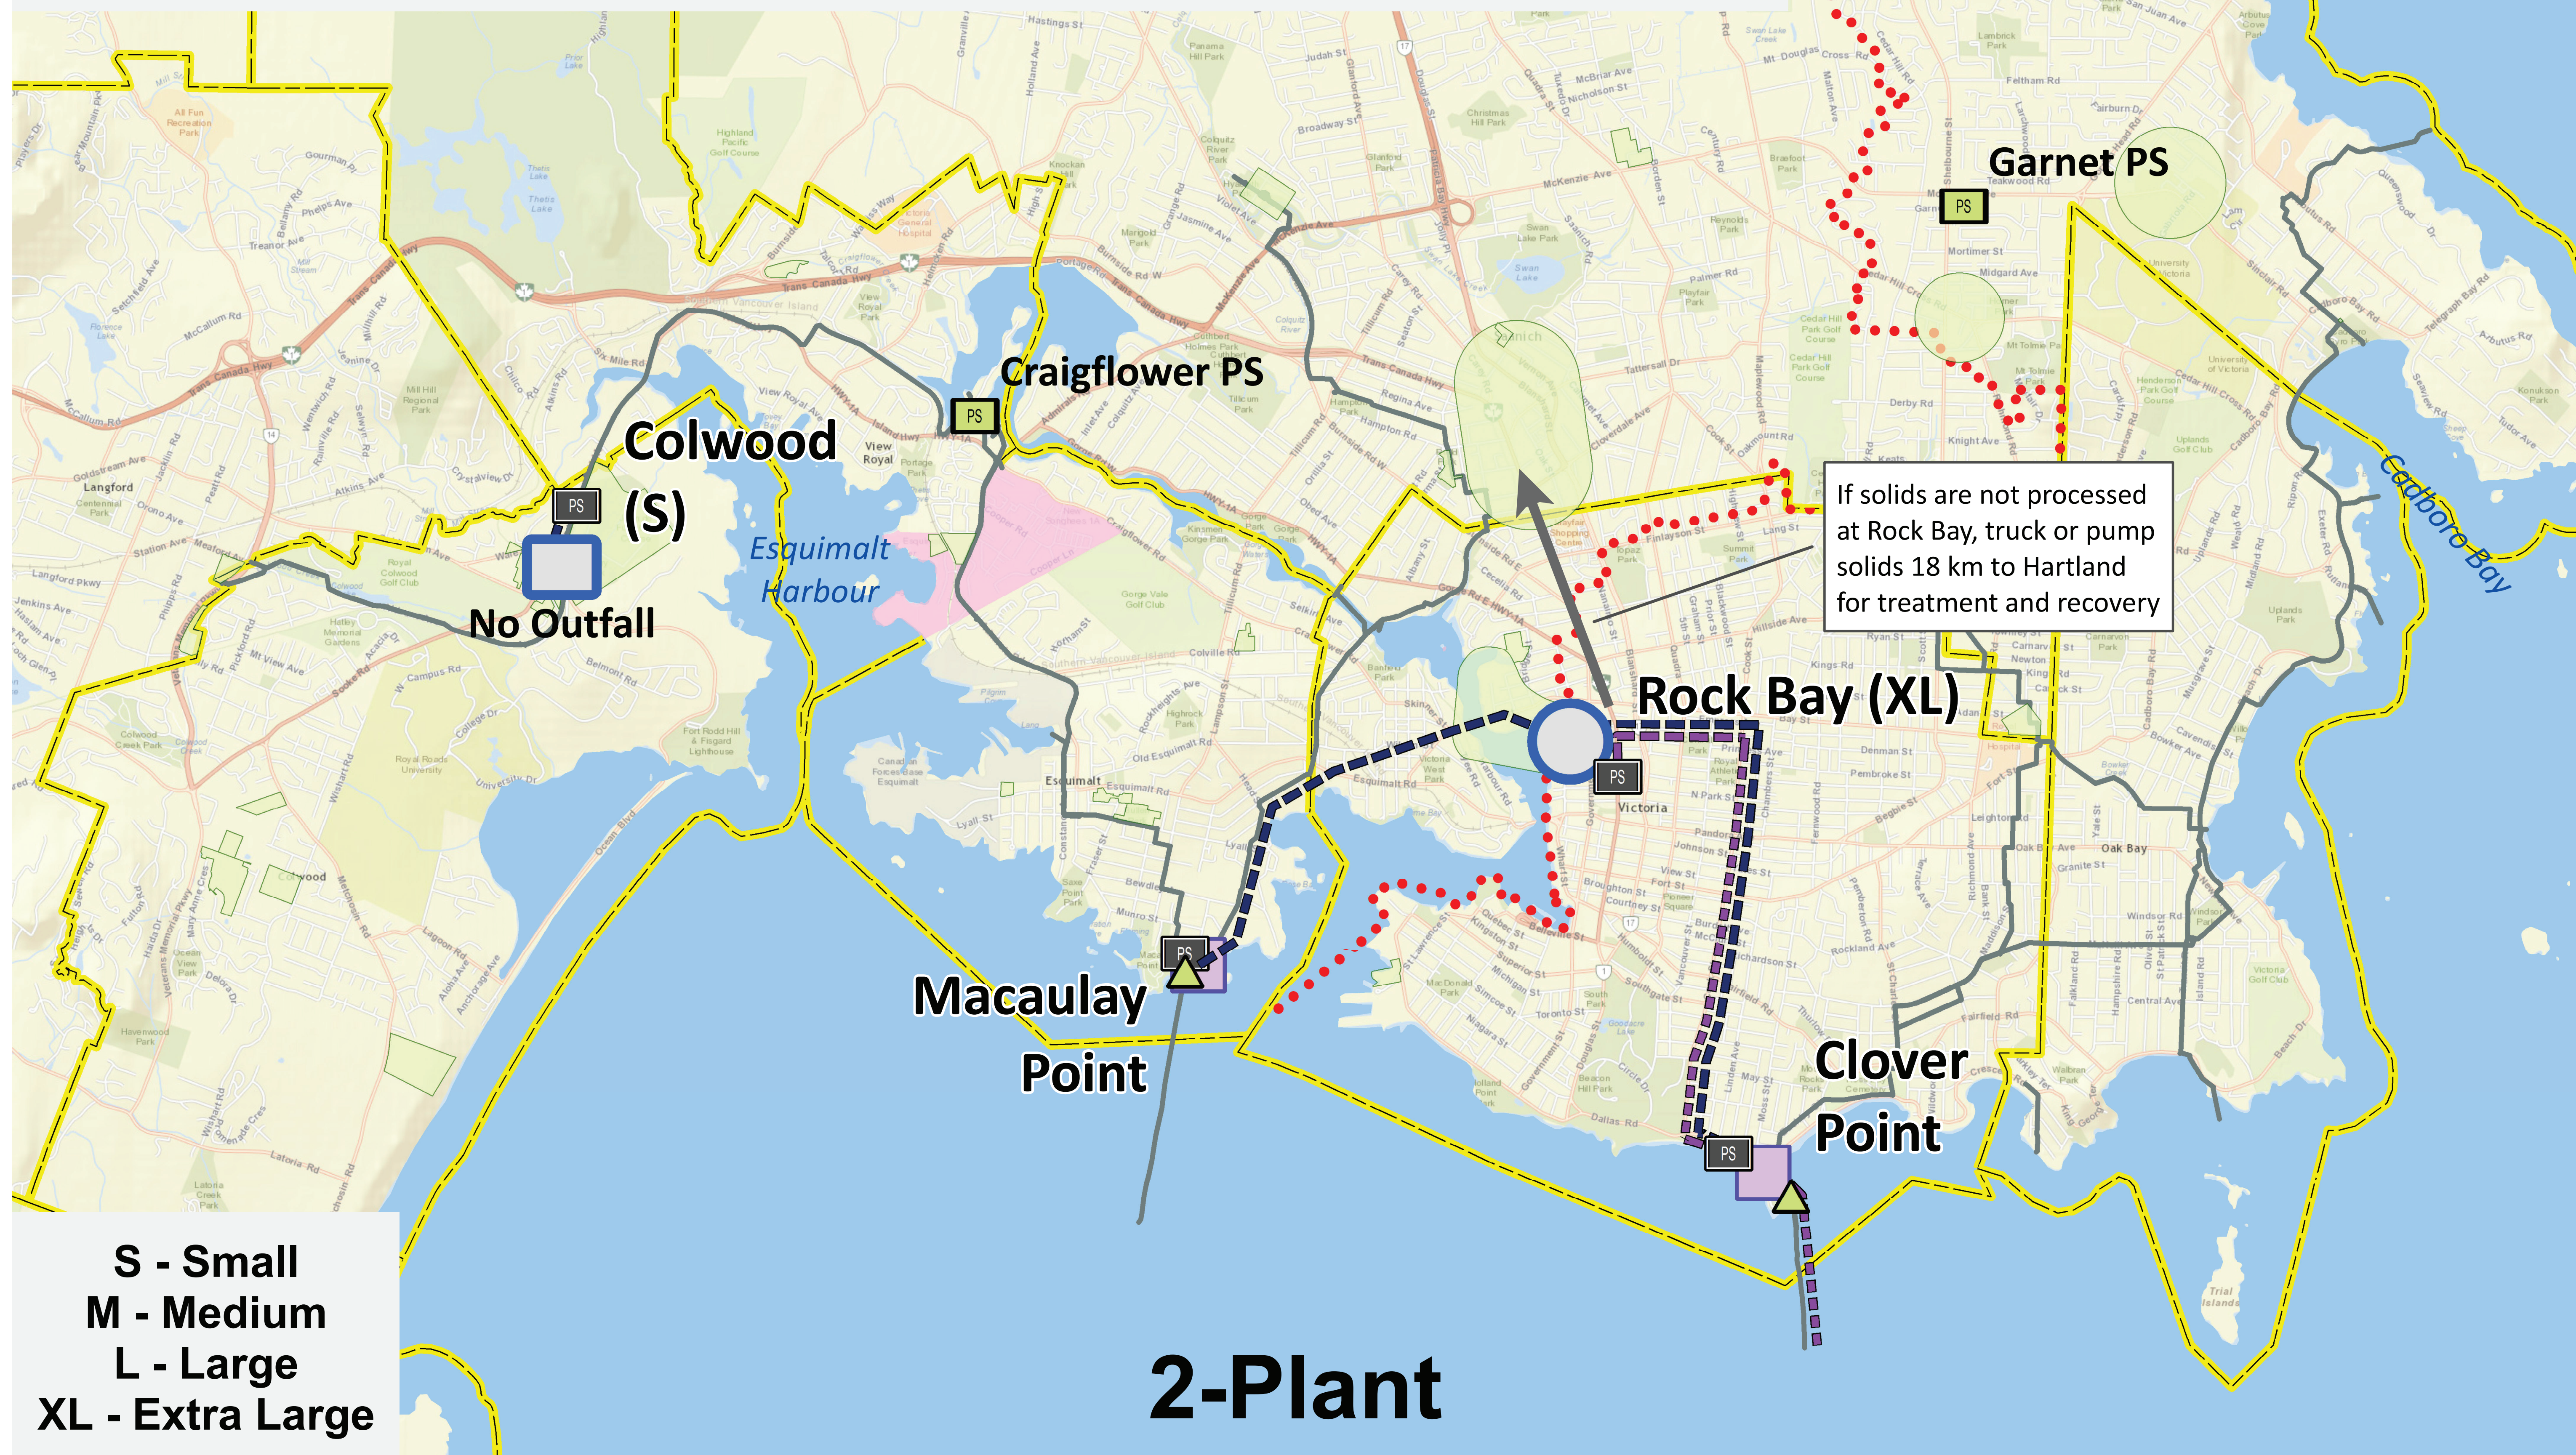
Garnet PS

PS

Craigflower PS

PS

Colwood (S)

PS

No Outfall

Esquimalt Harbour

If solids are not processed at Rock Bay, truck or pump solids 18 km to Hartland for treatment and recovery

Rock Bay (XL)

PS

Victoria

Cadboro Bay

PS

Macaulay Point

Clover Point

PS

S - Small
M - Medium
L - Large
XL - Extra Large

2-Plant